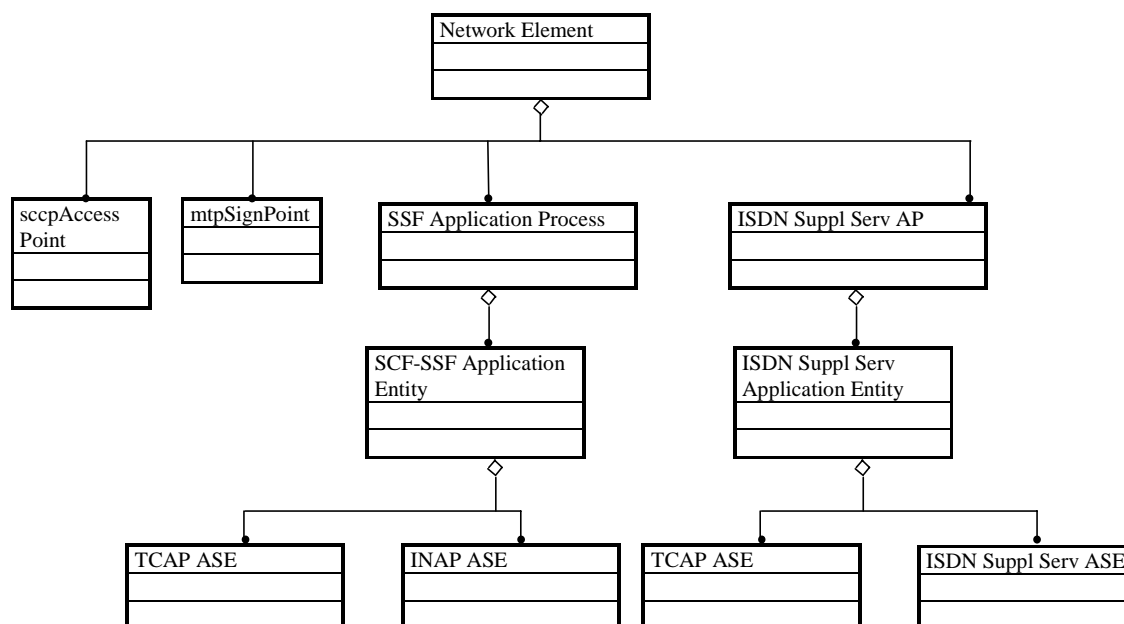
Network Element

sccpAccess Point

mtpSignPoint

SSF Application Process

ISDN Suppl Serv AP

SCF-SSF Application Entity

ISDN Suppl Serv Application Entity

TCAP ASE

INAP ASE

TCAP ASE

ISDN Suppl Serv ASE